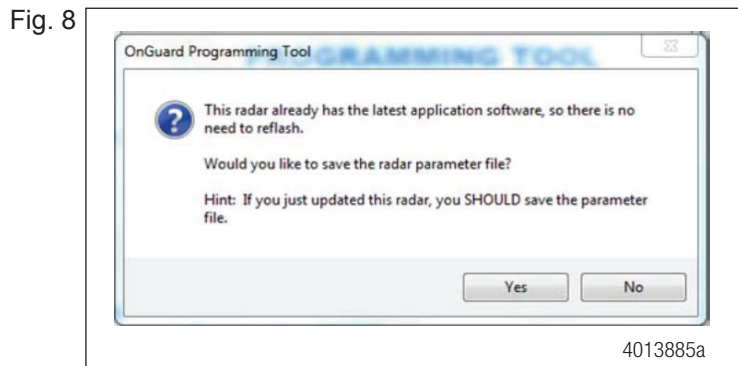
Fig. 8

OnGuard Programming Tool

PROGRAMMING TOOL

This radar already has the latest application software, so there is no need to reflash.

Would you like to save the radar parameter file?

Hint: If you just updated this radar, you SHOULD save the parameter file.

Yes

No

4013885a